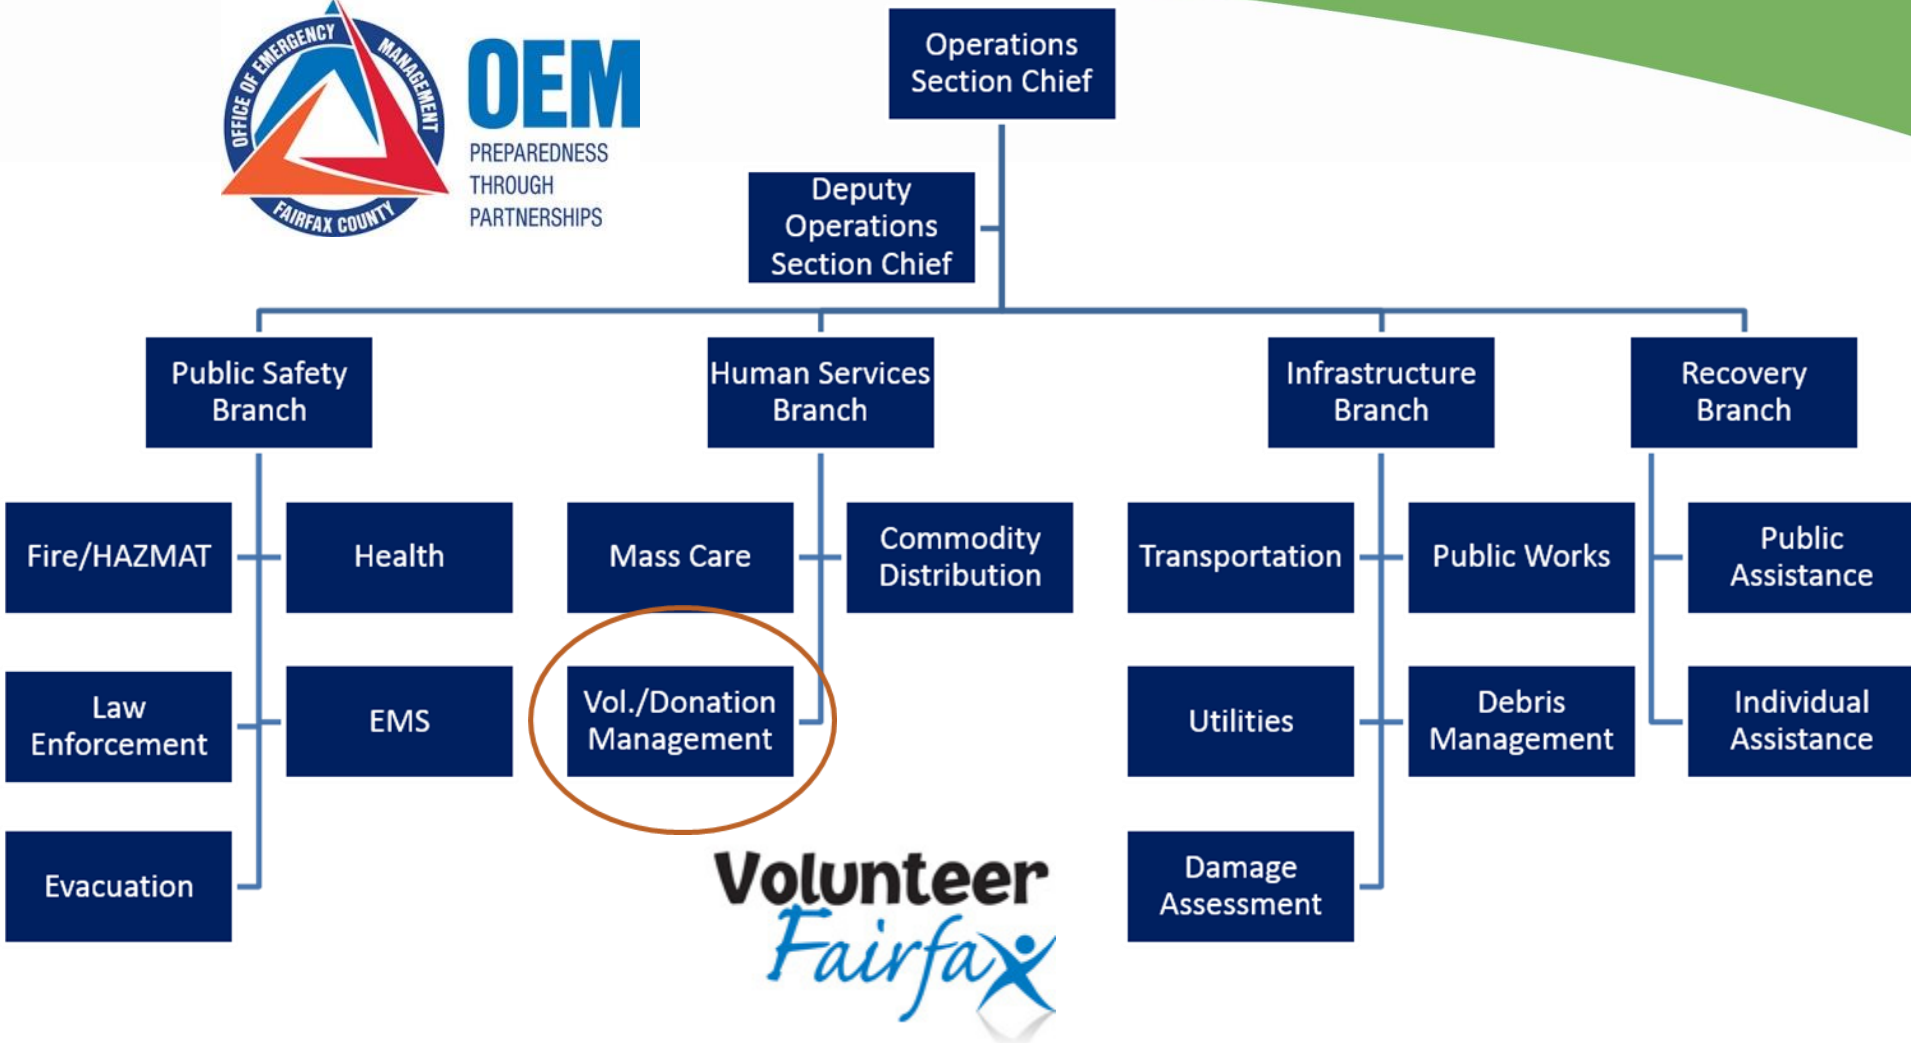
OFFICE OF EMERGENCY MANAGEMENT
FAIRFAX COUNTY
OEM
PREPAREDNESS THROUGH PARTNERSHIPS

Operations Section Chief

Deputy Operations Section Chief

Public Safety Branch

Fire/HAZMAT

Health

Law Enforcement

EMS

Evacuation

Human Services Branch

Mass Care

Commodity Distribution

Vol./Donation Management

Infrastructure Branch

Transportation

Public Works

Utilities

Debris Management

Damage Assessment

Recovery Branch

Public Assistance

Individual Assistance

Volunteer Fairfax